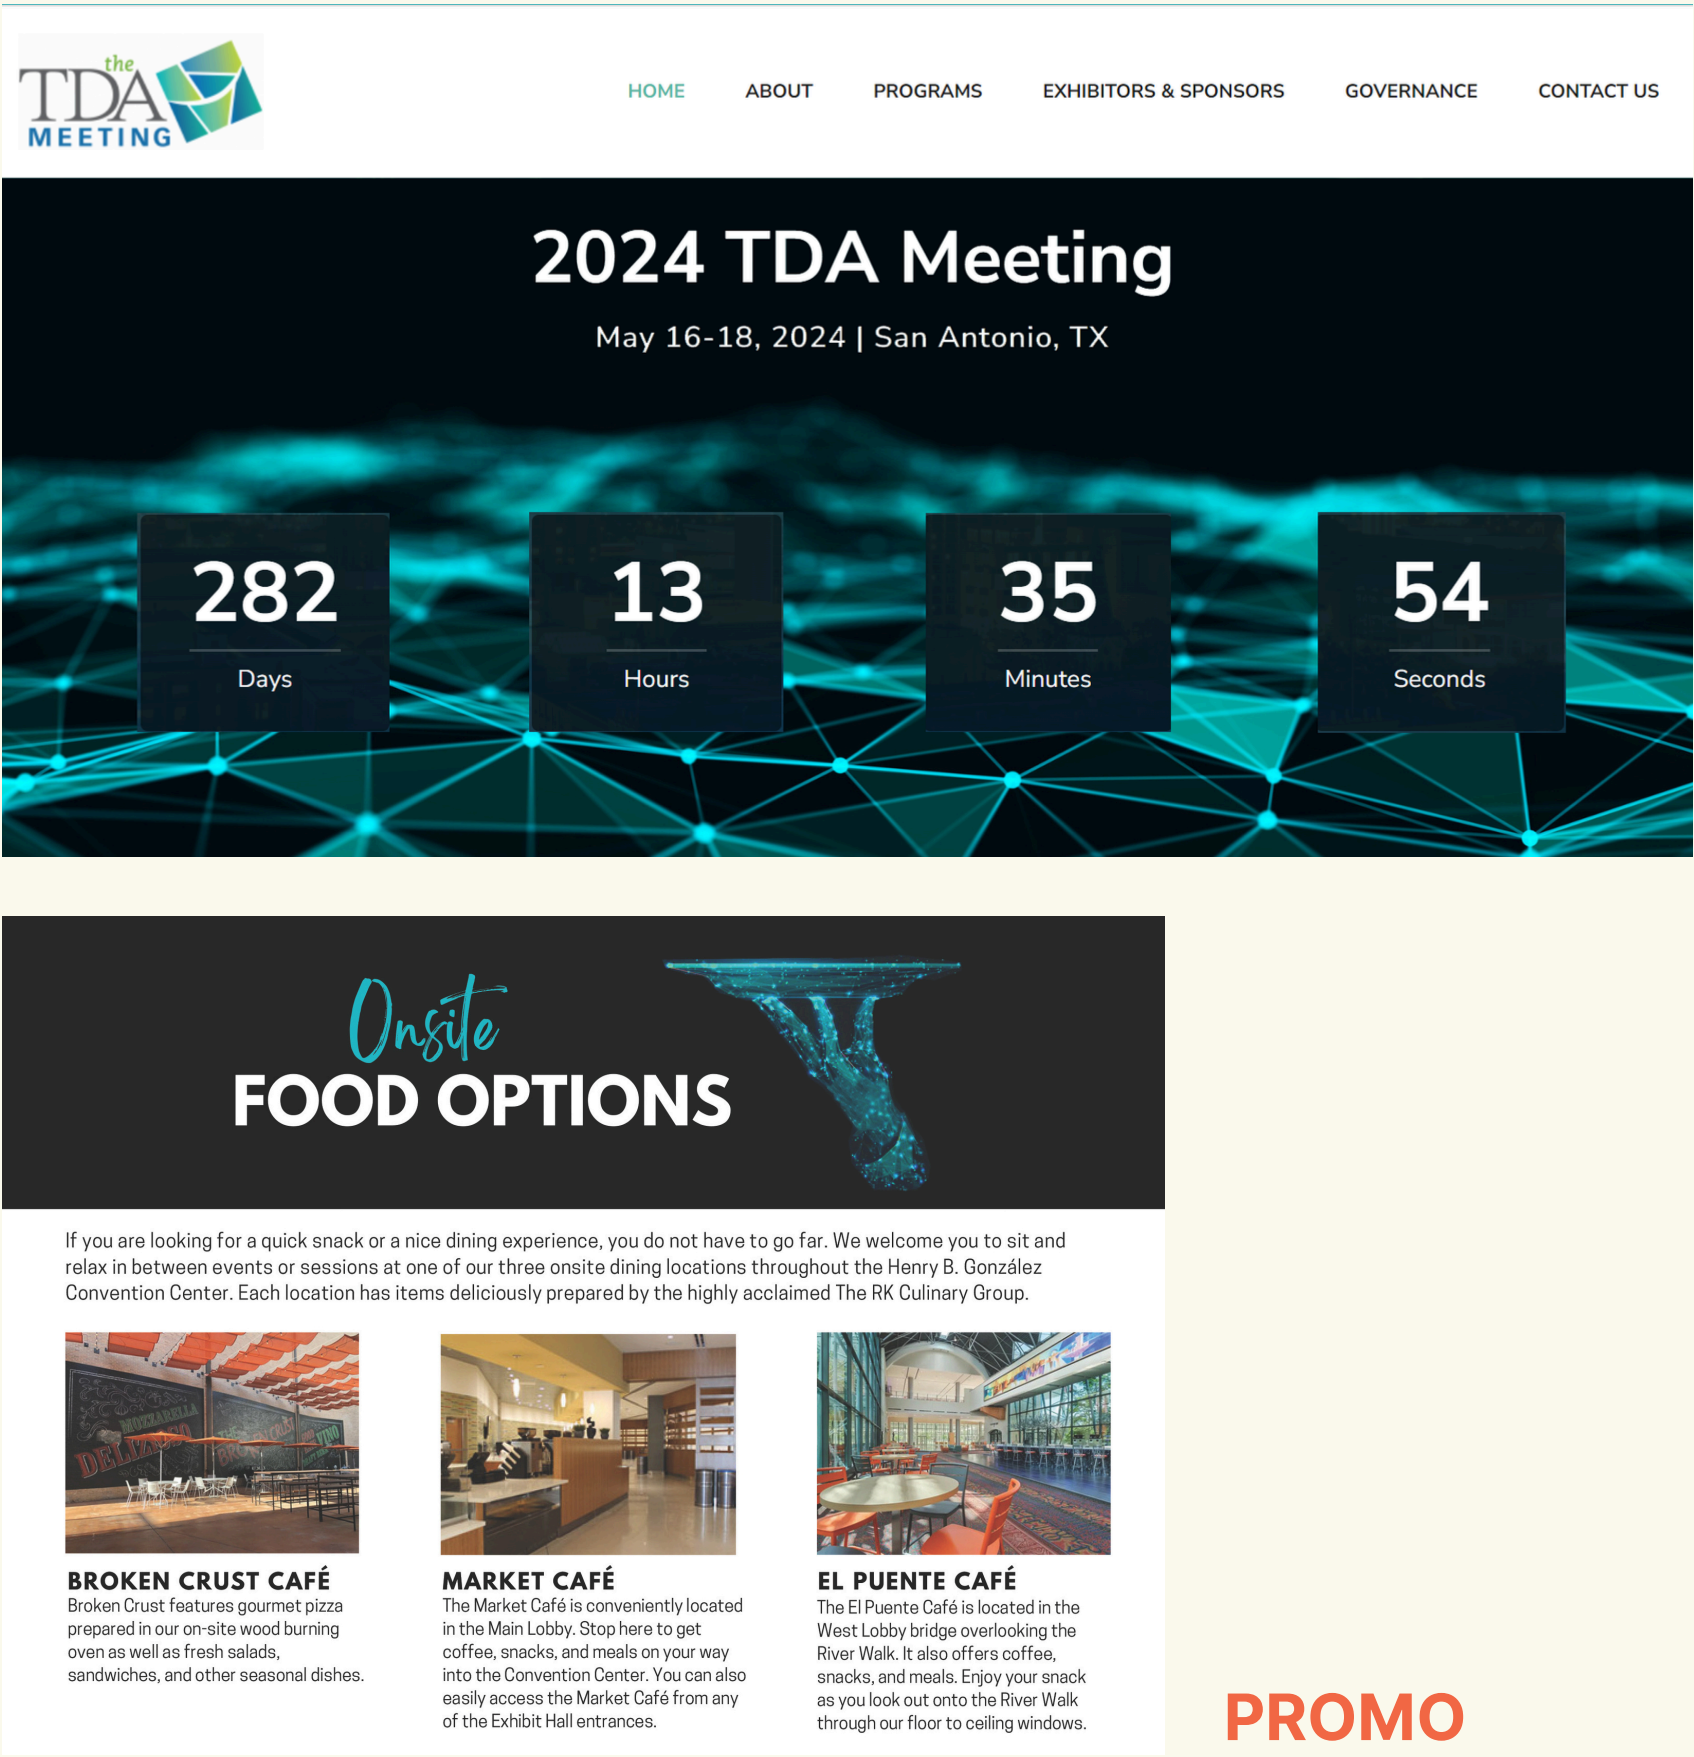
the TDA MEETING

HOME ABOUT PROGRAMS EXHIBITORS & SPONSORS GOVERNANCE CONTACT US

2024 TDA Meeting

May 16-18, 2024 | San Antonio, TX

282 Days

13 Hours

35 Minutes

54 Seconds

Onsite FOOD OPTIONS

If you are looking for a quick snack or a nice dining experience, you do not have to go far. We welcome you to sit and relax in between events or sessions at one of our three onsite dining locations throughout the Henry B. González Convention Center. Each location has items deliciously prepared by the highly acclaimed The RK Culinary Group.

BROKEN CRUST CAFÉ
Broken Crust features gourmet pizza prepared in our on-site wood burning oven as well as fresh salads, sandwiches, and other seasonal dishes.

MARKET CAFÉ
The Market Café is conveniently located in the Main Lobby. Stop here to get coffee, snacks, and meals on your way into the Convention Center. You can also easily access the Market Café from any of the Exhibit Hall entrances.

EL PUENTE CAFÉ
The El Puente Café is located in the West Lobby bridge overlooking the River Walk. It also offers coffee, snacks, and meals. Enjoy your snack as you look out onto the River Walk through our floor to ceiling windows.

PROMO